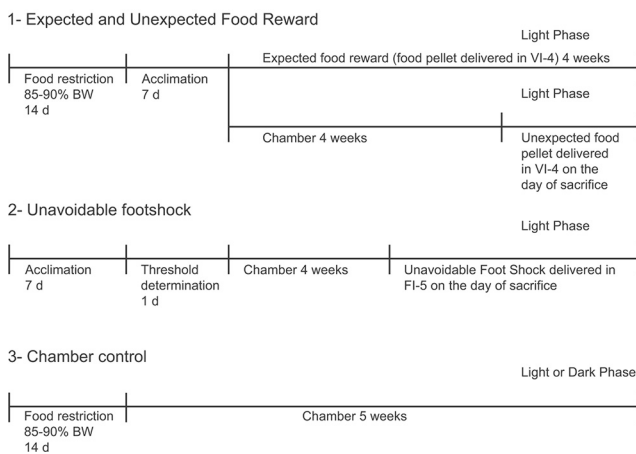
1- Expected and Unexpected Food Reward

Light Phase

Expected food reward (food pellet delivered in VI-4) 4 weeks

Food restriction 85-90% BW 14 d

Acclimation 7 d

Light Phase

Chamber 4 weeks

Unexpected food pellet delivered in VI-4 on the day of sacrifice

2- Unavoidable footshock

Light Phase

Acclimation 7 d

Threshold determination 1 d

Chamber 4 weeks

Unavoidable Foot Shock delivered in FI-5 on the day of sacrifice

3- Chamber control

Light or Dark Phase

Food restriction 85-90% BW 14 d

Chamber 5 weeks